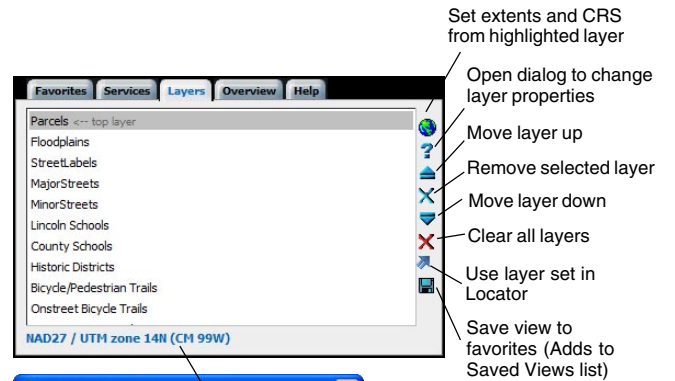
Set extents and CRS from highlighted layer

Favorites Services Layers Overview Help

Parcels <-- top layer
Floodplains
StreetLabels
MajorStreets
MinorStreets
Lincoln Schools
County Schools
Historic Districts
Bicycle/Pedestrian Trails
Onstreet Bicycle Trails

NAD27 / UTM zone 14N (CM 99W)

Open dialog to change layer properties

Move layer up

Remove selected layer

Move layer down

Clear all layers

Use layer set in Locator

Save view to favorites (Adds to Saved Views list)